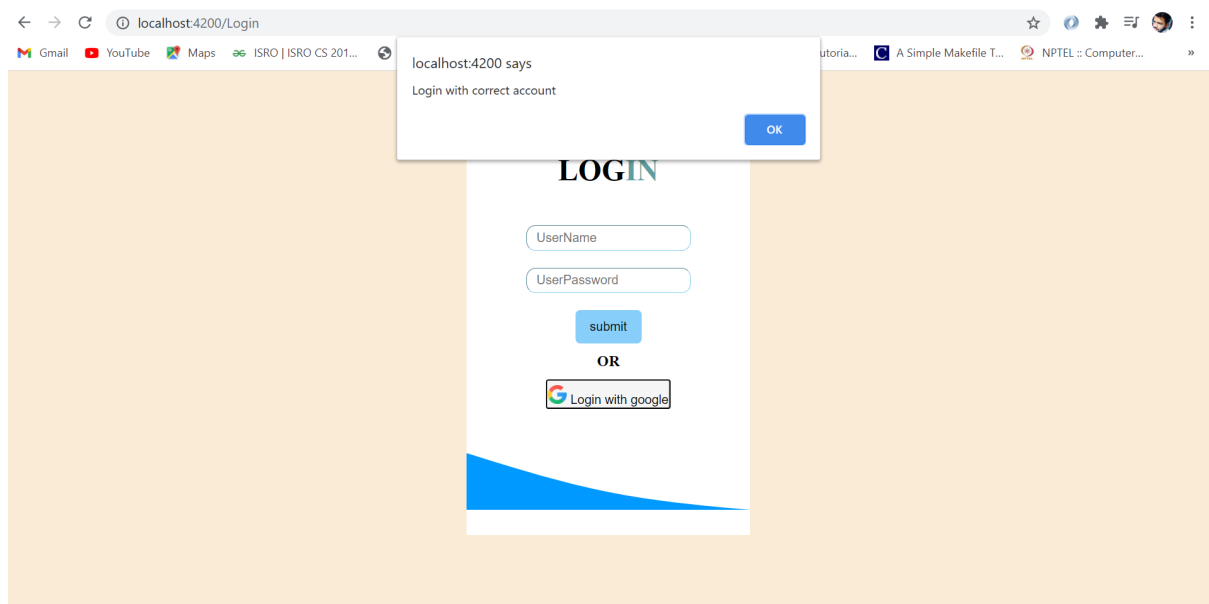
localhost:4200/Login

Gmail YouTube Maps ISRO | ISRO CS 201... utoria... A Simple Makefile T... NPTEL :: Computer... »

localhost:4200 says

Login with correct account

OK

LOGIN

UserName

UserPassword

submit

OR

Login with google